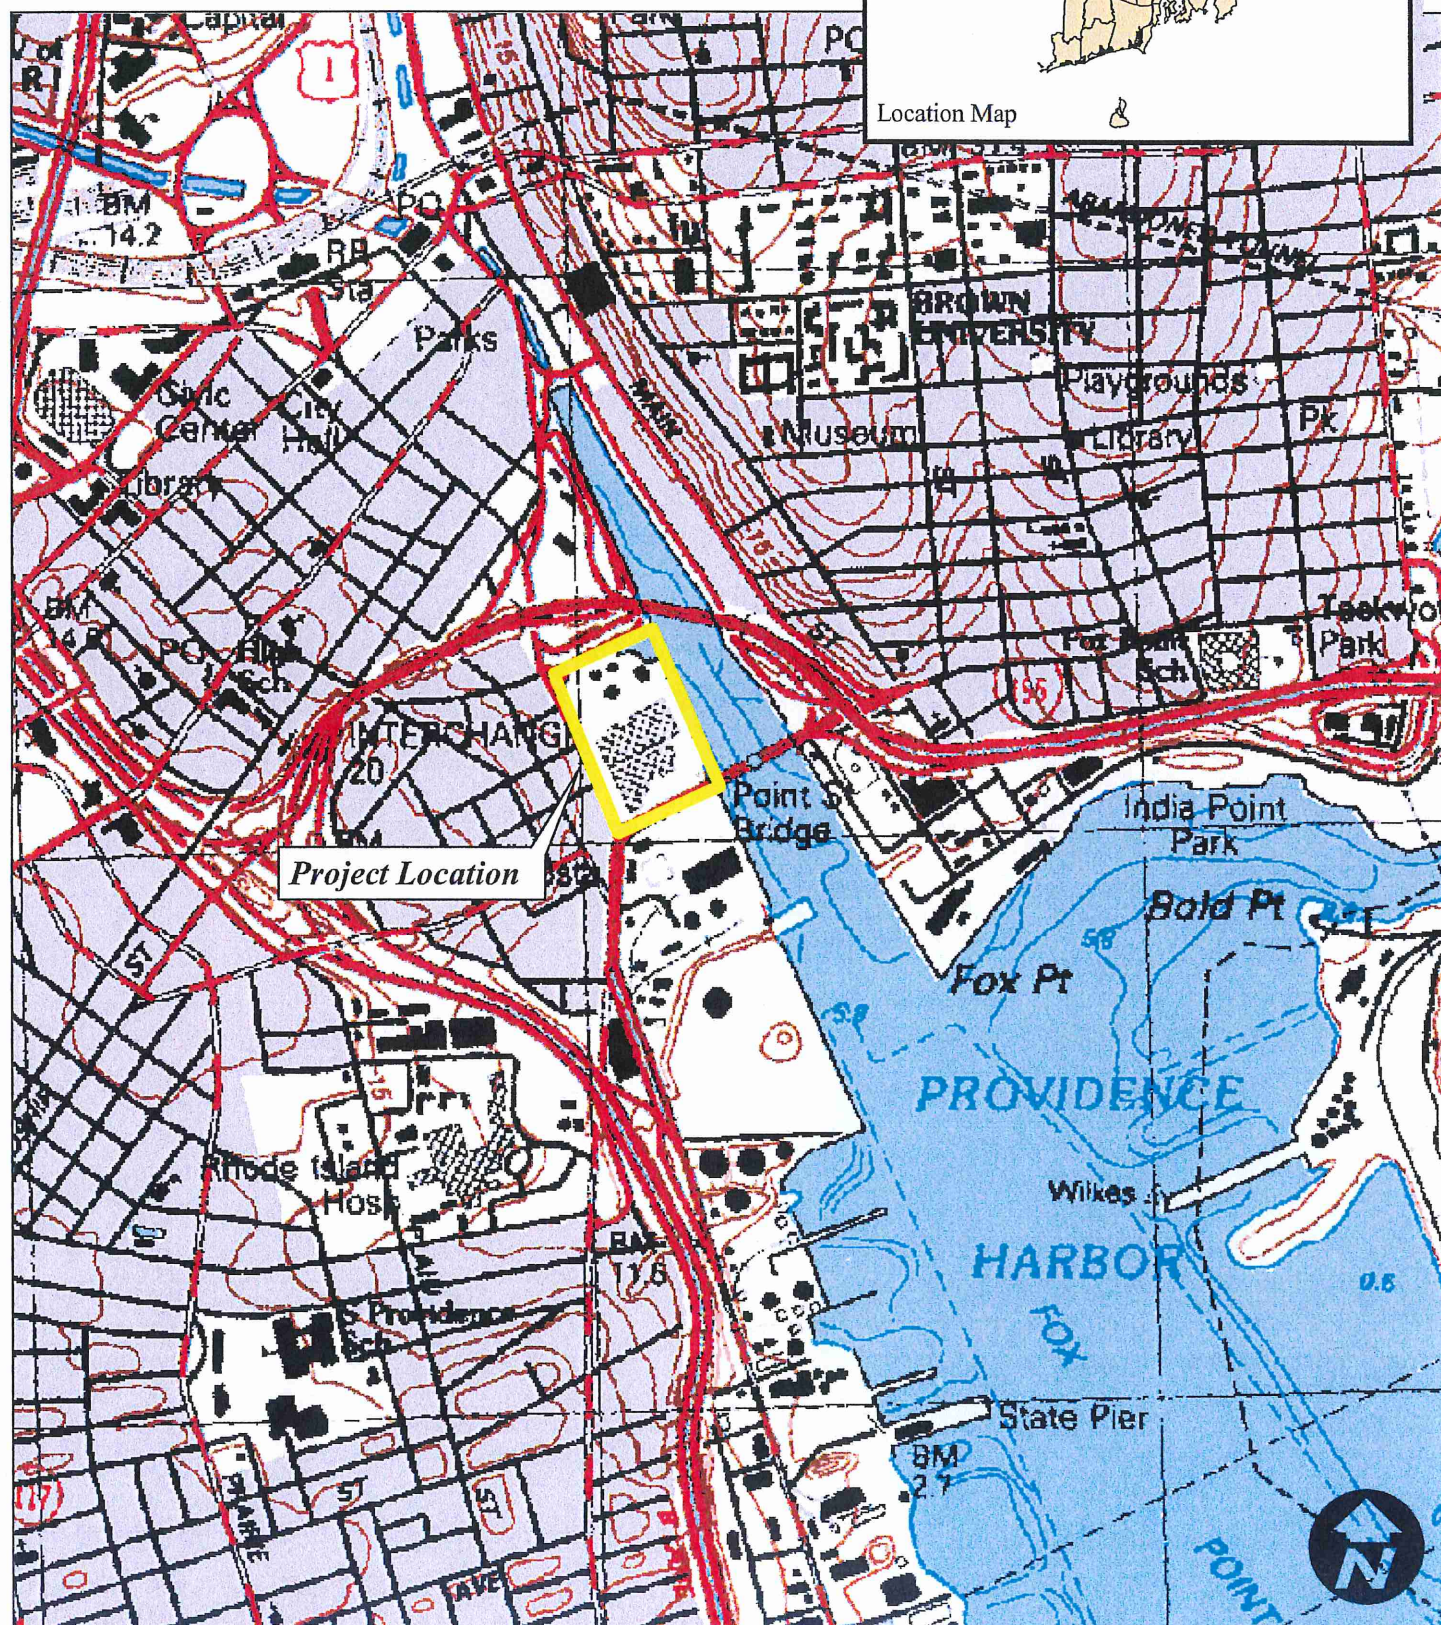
Capitol
PO
Location Map
BM 14.2
PO
RR Sta
Parks
BROWN UNIVERSITY
Playgrounds
Civic Center
City Hall
Museum
Library
Pk
Library
BM 14.8
PO
High Sch
INTERCHANGE 20
Fox Point Sch
Park
Point St Bridge
India Point Park
Bold Pt
Project Location
Fox Pt
PROVIDENCE
Rhode Island Hosp
Wilkes
HARBOR
BM 11.6
Providence Sch
FOX
State Pier
BM 2.7
POINT
N